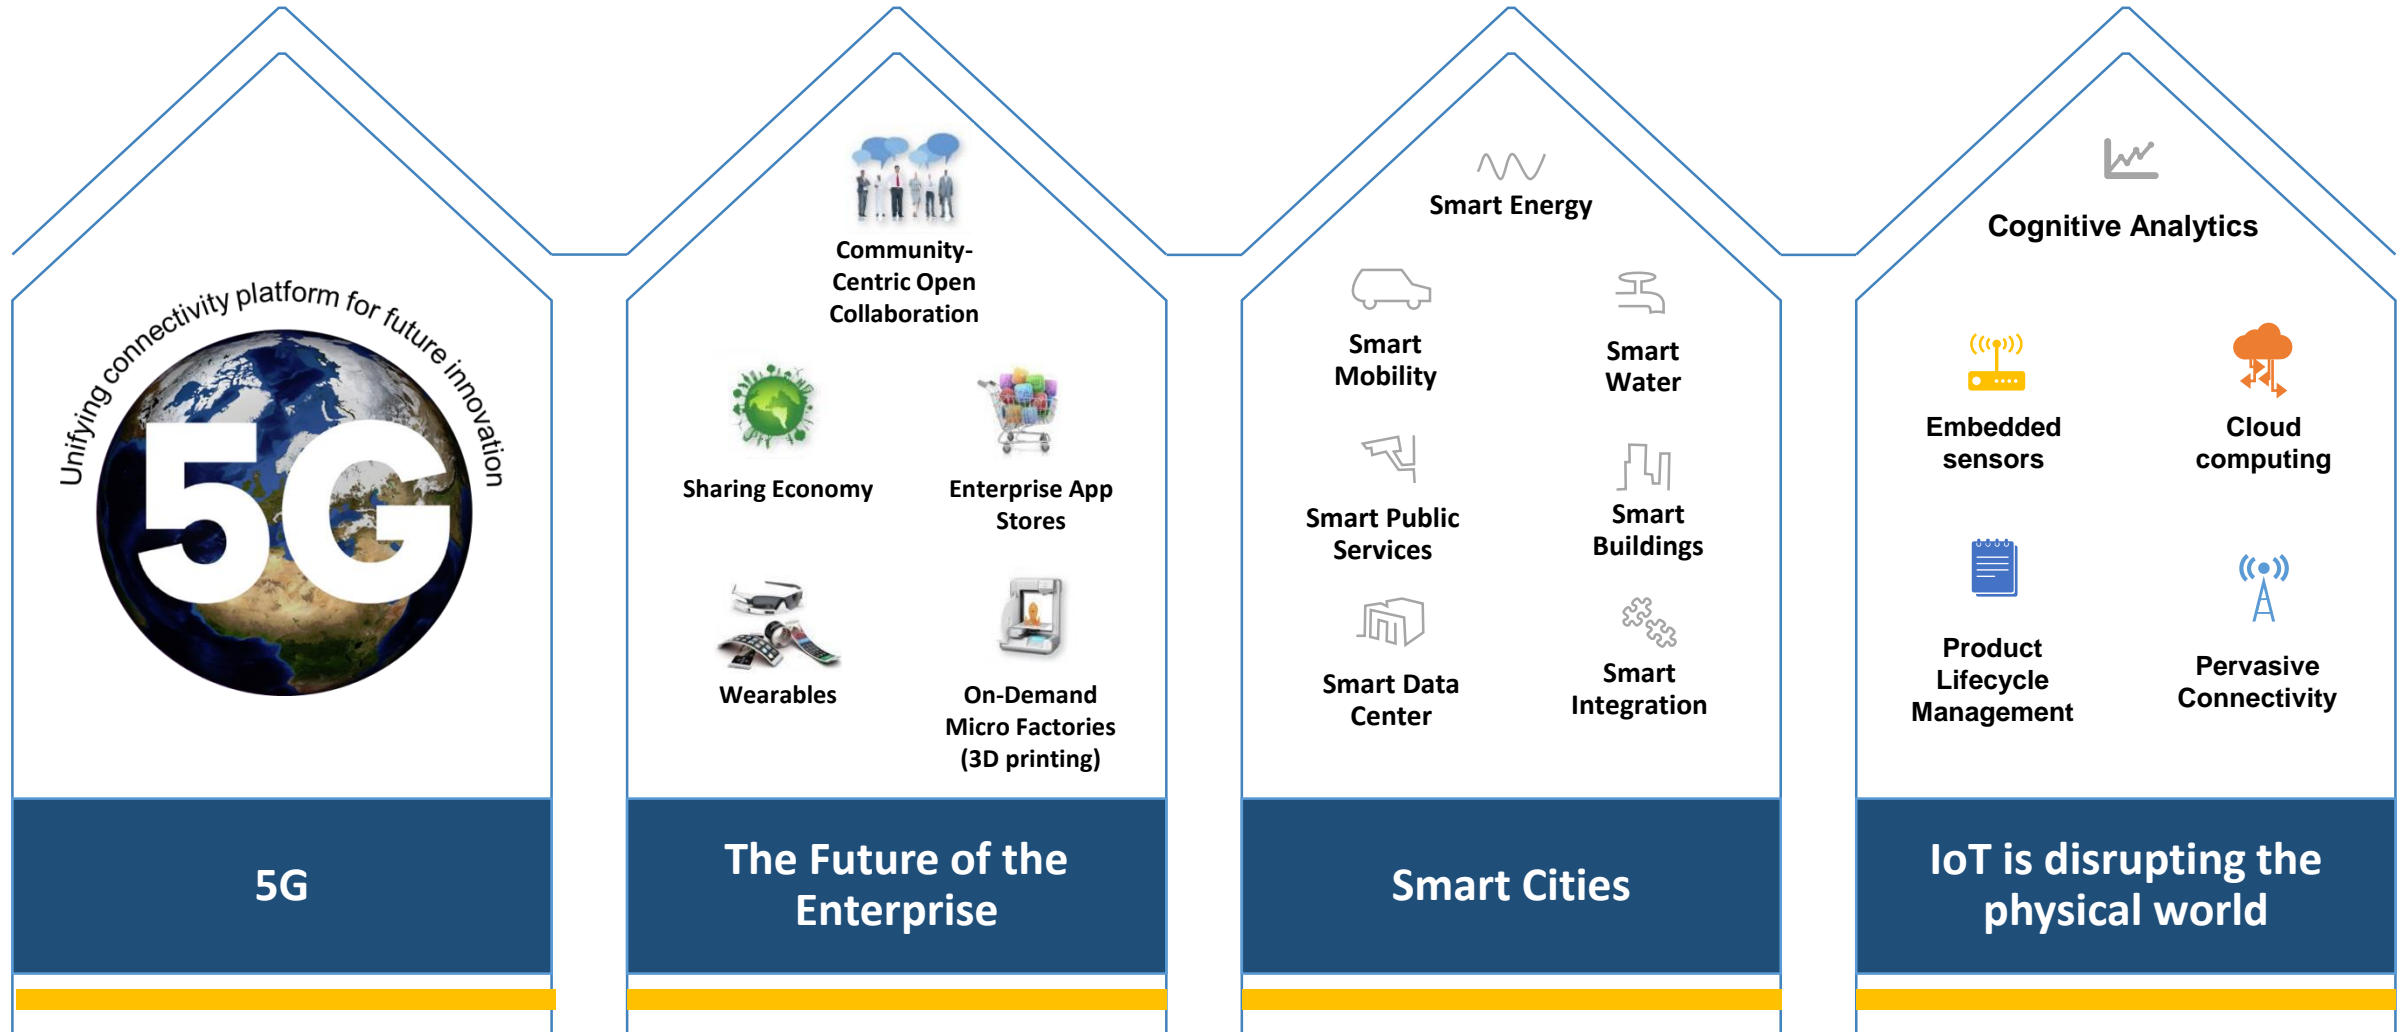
Unifying connectivity platform for future innovation

5G

5G

Community-Centric Open Collaboration

Sharing Economy

Enterprise App Stores

Wearables

On-Demand Micro Factories (3D printing)

The Future of the Enterprise

Smart Energy

Smart Mobility

Smart Water

Smart Public Services

Smart Buildings

Smart Data Center

Smart Integration

Smart Cities

Cognitive Analytics

Embedded sensors

Cloud computing

Product Lifecycle Management

Pervasive Connectivity

IoT is disrupting the physical world